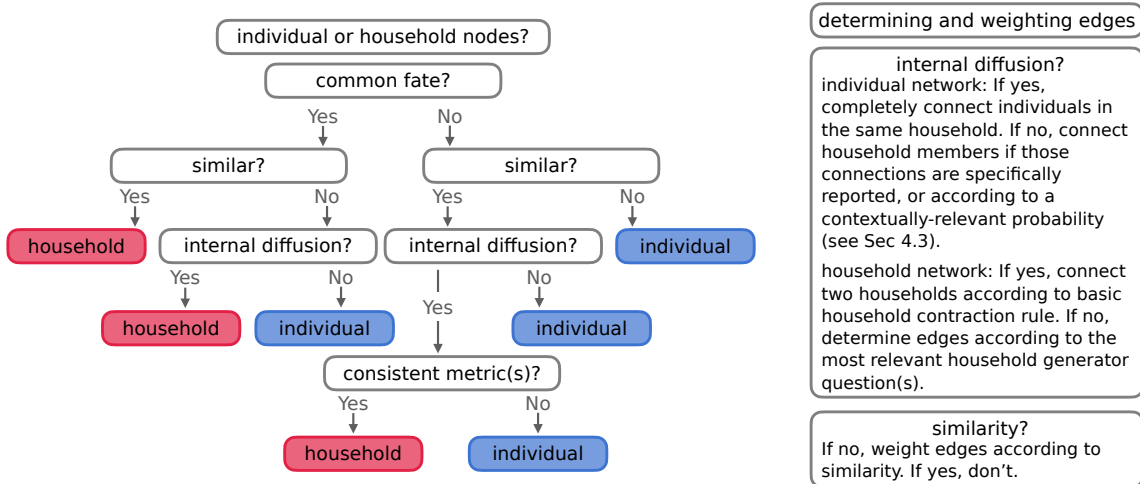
individual or household nodes?

common fate?

Yes

No

similar?

similar?

Yes

No

Yes

No

household

internal diffusion?

internal diffusion?

individual

Yes

No

Yes

No

household

individual

individual

consistent metric(s)?

Yes

No

household

individual

determining and weighting edges

internal diffusion?
individual network: If yes, completely connect individuals in the same household. If no, connect household members if those connections are specifically reported, or according to a contextually-relevant probability (see Sec 4.3).

household network: If yes, connect two households according to basic household contraction rule. If no, determine edges according to the most relevant household generator question(s).

similarity?
If no, weight edges according to similarity. If yes, don't.